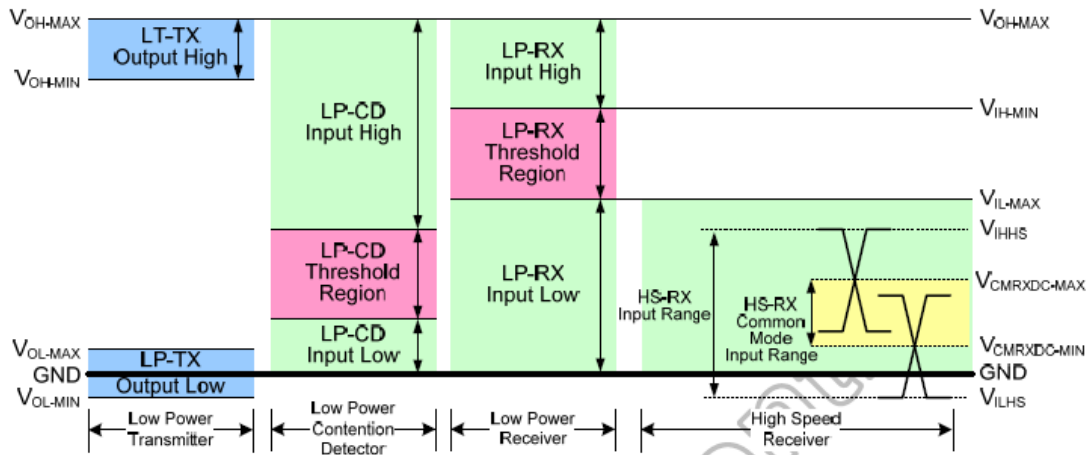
$V_{OH-MAX}$
LT-TX
Output High
$V_{OH-MIN}$
LP-CD
Input High
LP-RX
Input High
$V_{OH-MAX}$
$V_{IH-MIN}$
LP-RX
Threshold
Region
$V_{IL-MAX}$
$V_{IHHS}$
LP-CD
Threshold
Region
LP-RX
Input Low
HS-RX
Input Range
HS-RX
Common
Mode
Input Range
$V_{CMRXDC-MAX}$
$V_{CMRXDC-MIN}$
$V_{OL-MAX}$
LP-TX
LP-CD
Input Low
GND
Output Low
GND
$V_{OL-MIN}$
$V_{ILHS}$
Low Power
Transmitter
Low Power
Contention
Detector
Low Power
Receiver
High Speed
Receiver